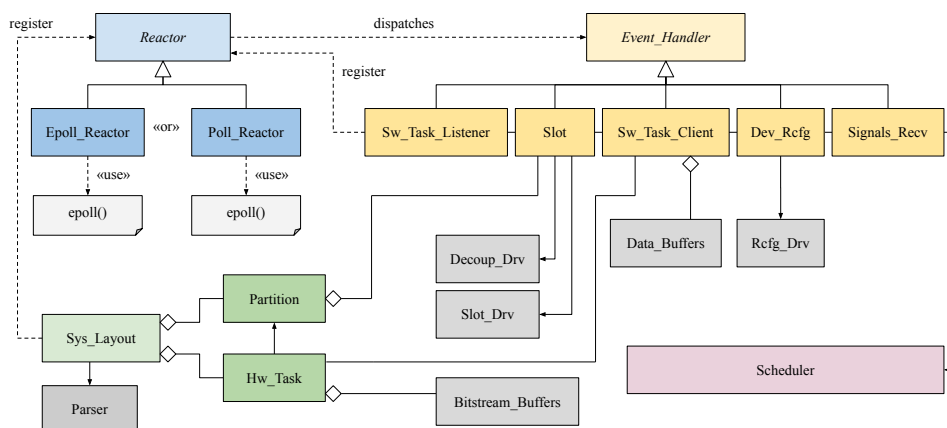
register

Reactor

dispatches

Event_Handler

register

Epoll_Reactor

«or»

Poll_Reactor

«use»

«use»

epoll()

epoll()

Sw_Task_Listener

Slot

Sw_Task_Client

Dev_Rcfg

Signals_Recv

Data_Buffers

Rcfg_Drv

Decoup_Drv

Slot_Drv

Partition

Sys_Layout

Hw_Task

Scheduler

Parser

Bitstream_Buffers